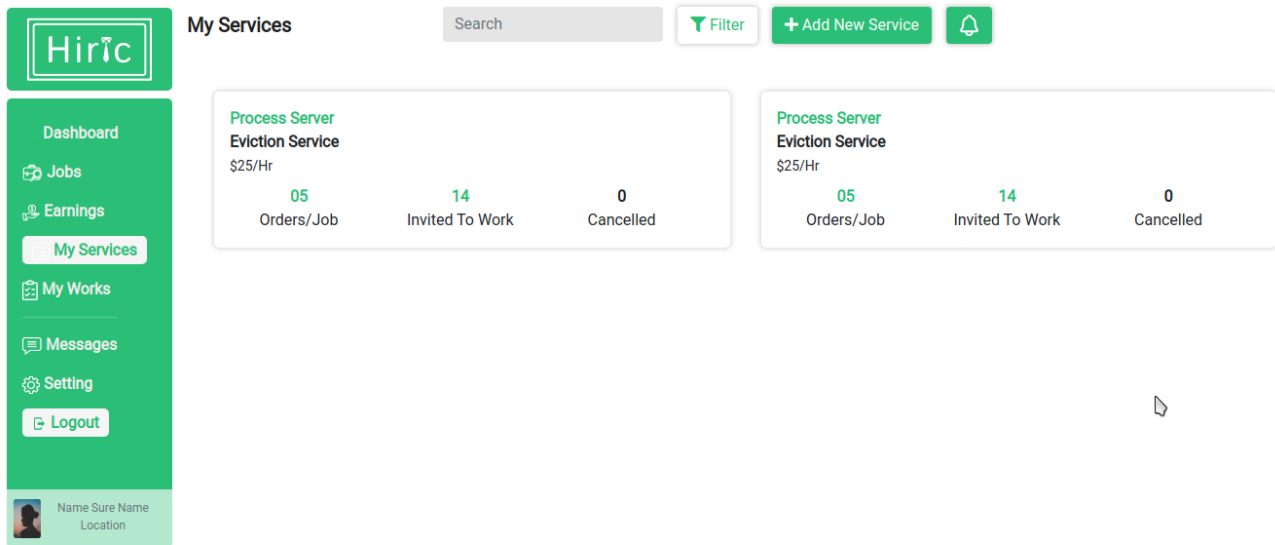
Hiric

Dashboard
Jobs
Earnings
My Services
My Works
Messages
Setting
Logout

Name Sure Name
Location

My Services
Search
Filter
+ Add New Service

Process Server
Eviction Service
$25/Hr
05
Orders/Job
14
Invited To Work
0
Cancelled

Process Server
Eviction Service
$25/Hr
05
Orders/Job
14
Invited To Work
0
Cancelled